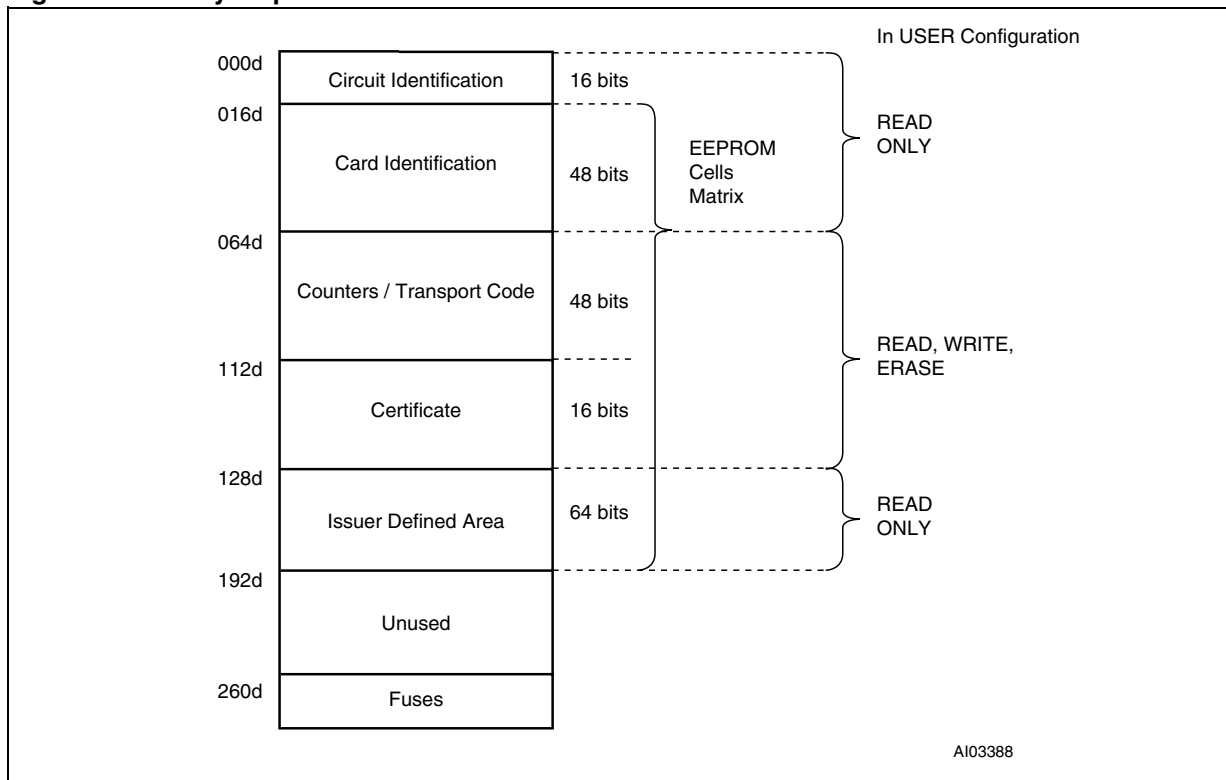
In USER Configuration

000d Circuit Identification 16 bits

016d Card Identification 48 bits

EEPROM Cells Matrix

READ ONLY

064d Counters / Transport Code 48 bits

112d Certificate 16 bits

READ, WRITE, ERASE

128d Issuer Defined Area 64 bits

READ ONLY

192d Unused

260d Fuses

AI03388